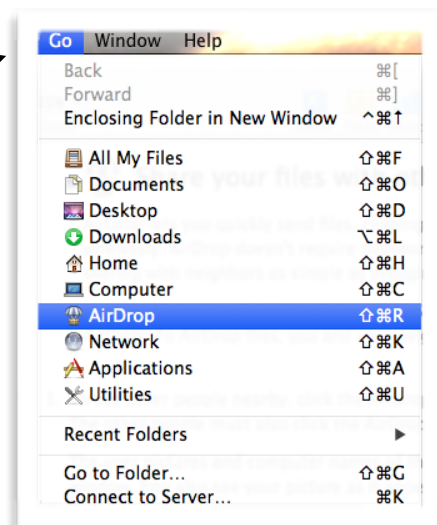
Go Window Help

Back ⌘[
Forward ⌘]
Enclosing Folder in New Window ^⌘↑

All My Files ⇧⌘F
Documents ⇧⌘O
Desktop ⇧⌘D
Downloads ⌥⌘L
Home ⇧⌘H
Computer ⇧⌘C
AirDrop ⇧⌘R
Network ⇧⌘K
Applications ⇧⌘A
Utilities ⇧⌘U

Recent Folders ▶

Go to Folder... ⇧⌘G
Connect to Server... ⌘K